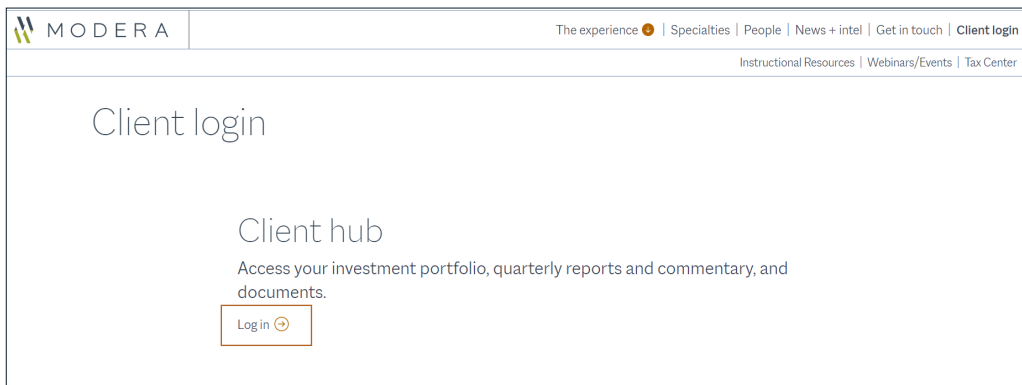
MODERA

The experience | Specialties | People | News + intel | Get in touch | Client login

Instructional Resources | Webinars/Events | Tax Center

Client login

Client hub

Access your investment portfolio, quarterly reports and commentary, and documents.

Log in